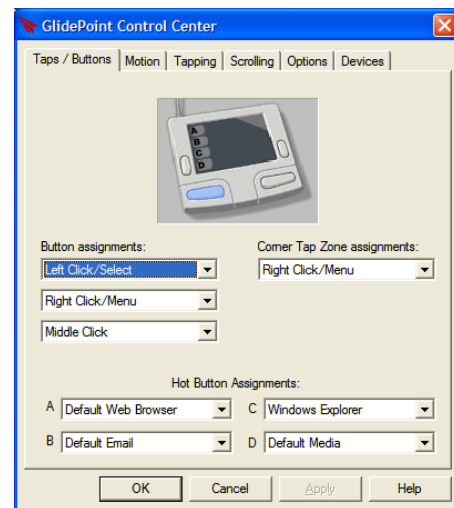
GlidePoint Control Center

Taps / Buttons | Motion | Tapping | Scrolling | Options | Devices

A
B
C
D

Button assignments:
Left Click/Select
Right Click/Menu
Middle Click

Corner Tap Zone assignments:
Right Click/Menu

Hot Button Assignments:
A Default Web Browser
C Windows Explorer
B Default Email
D Default Media

OK
Cancel
Apply
Help